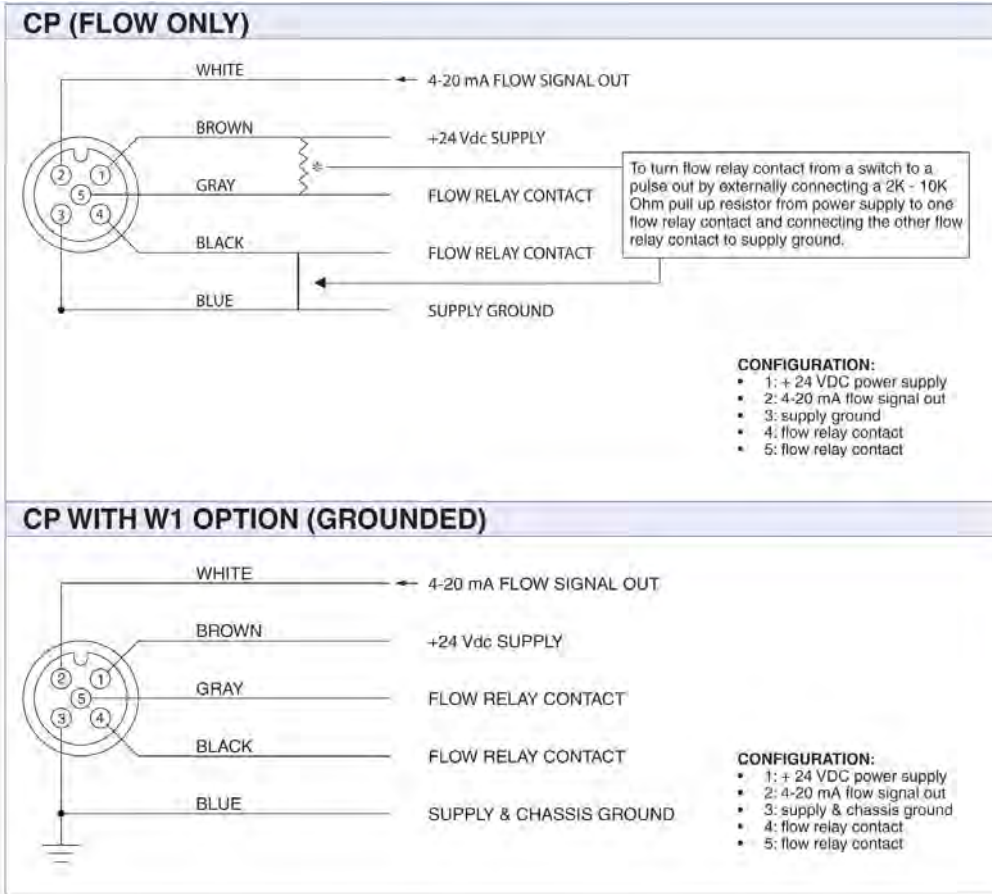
CP (FLOW ONLY)

WHITE

4-20 mA FLOW SIGNAL OUT

BROWN

+24 Vdc SUPPLY

2 1 5 3 4

GRAY

*

FLOW RELAY CONTACT

To turn flow relay contact from a switch to a pulse out by externally connecting a 2K - 10K Ohm pull up resistor from power supply to one flow relay contact and connecting the other flow relay contact to supply ground.

BLACK

FLOW RELAY CONTACT

BLUE

SUPPLY GROUND

CONFIGURATION:
• 1: + 24 VDC power supply
• 2: 4-20 mA flow signal out
• 3: supply ground
• 4: flow relay contact
• 5: flow relay contact

CP WITH W1 OPTION (GROUNDED)

WHITE

4-20 mA FLOW SIGNAL OUT

BROWN

+24 Vdc SUPPLY

2 1 5 3 4

GRAY

FLOW RELAY CONTACT

BLACK

FLOW RELAY CONTACT

BLUE

SUPPLY & CHASSIS GROUND

CONFIGURATION:
• 1: + 24 VDC power supply
• 2: 4-20 mA flow signal out
• 3: supply & chassis ground
• 4: flow relay contact
• 5: flow relay contact